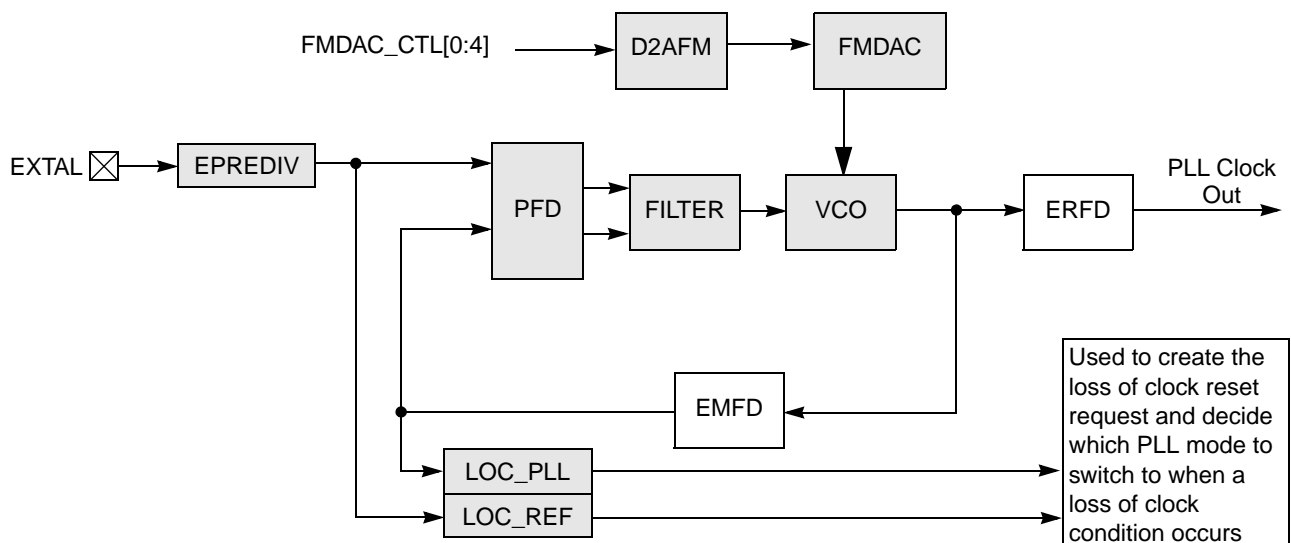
FMDAC_CTL[0:4]

D2AFM

FMDAC

EXTAL

EPREDIV

PFD

FILTER

VCO

PLL Clock Out

ERFD

Used to create the loss of clock reset request and decide which PLL mode to switch to when a loss of clock condition occurs

EMFD

LOC_PLL

LOC_REF